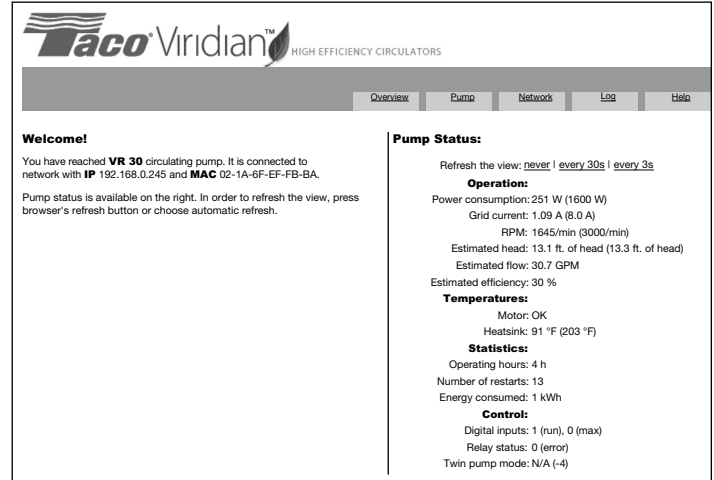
Taco Viridian™ HIGH EFFICIENCY CIRCULATORS

Overview | Pump | Network | Log | Help

Welcome!

You have reached **VR 30** circulating pump. It is connected to network with **IP** 192.168.0.245 and **MAC** 02-1A-6F-EF-FB-BA.

Pump status is available on the right. In order to refresh the view, press browser's refresh button or choose automatic refresh.

Pump Status:

Refresh the view: never | every 30s | every 3s

**Operation:**

Power consumption: 251 W (1600 W)
Grid current: 1.09 A (8.0 A)
RPM: 1645/min (3000/min)
Estimated head: 13.1 ft. of head (13.3 ft. of head)
Estimated flow: 30.7 GPM
Estimated efficiency: 30 %

**Temperatures:**

Motor: OK
Heatsink: 91 °F (203 °F)

**Statistics:**

Operating hours: 4 h
Number of restarts: 13
Energy consumed: 1 kWh

**Control:**

Digital inputs: 1 (run), 0 (max)
Relay status: 0 (error)
Twin pump mode: N/A (-4)